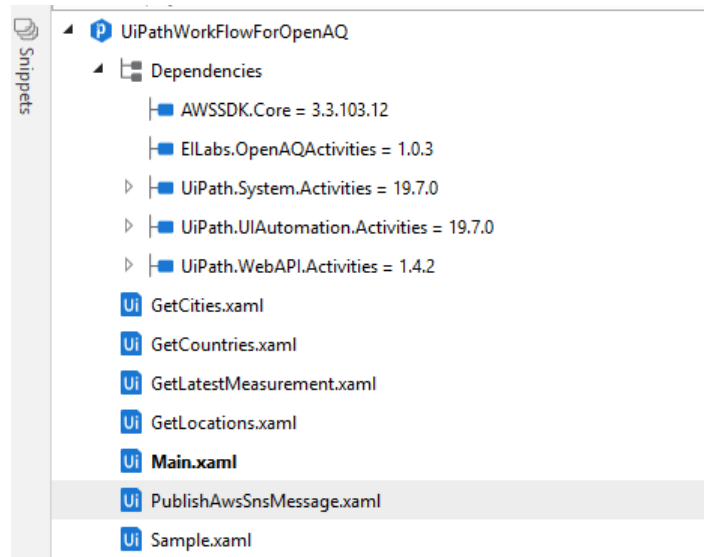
Snippets

P UiPathWorkFlowForOpenAQ
Dependencies
AWSSDK.Core = 3.3.103.12
ElLabs.OpenAQActivities = 1.0.3
UiPath.System.Activities = 19.7.0
UiPath.UIAutomation.Activities = 19.7.0
UiPath.WebAPI.Activities = 1.4.2
Ui GetCities.xaml
Ui GetCountries.xaml
Ui GetLatestMeasurement.xaml
Ui GetLocations.xaml
Ui **Main.xaml**
Ui PublishAwsSnsMessage.xaml
Ui Sample.xaml